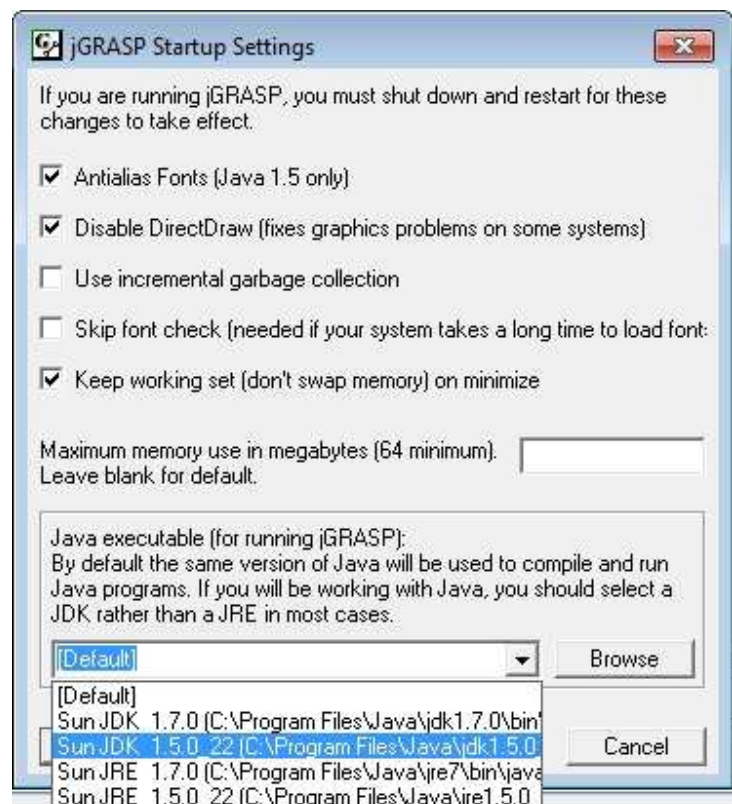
jGRASP Startup Settings

If you are running jGRASP, you must shut down and restart for these changes to take effect.

Antialias Fonts (Java 1.5 only)

Disable DirectDraw (fixes graphics problems on some systems)

Use incremental garbage collection

Skip font check (needed if your system takes a long time to load font:

Keep working set (don't swap memory) on minimize

Maximum memory use in megabytes (64 minimum). Leave blank for default.

Java executable (for running jGRASP):
By default the same version of Java will be used to compile and run Java programs. If you will be working with Java, you should select a JDK rather than a JRE in most cases.

[Default]

Browse

[Default]
Sun JDK 1.7.0 (C:\Program Files\Java\jdk1.7.0\bin\
Sun JDK 1.5.0_22 (C:\Program Files\Java\jdk1.5.0
Sun JRE 1.7.0 (C:\Program Files\Java\jre7\bin\java
Sun JRE 1.5.0_22 (C:\Program Files\Java\jre1.5.0

Cancel